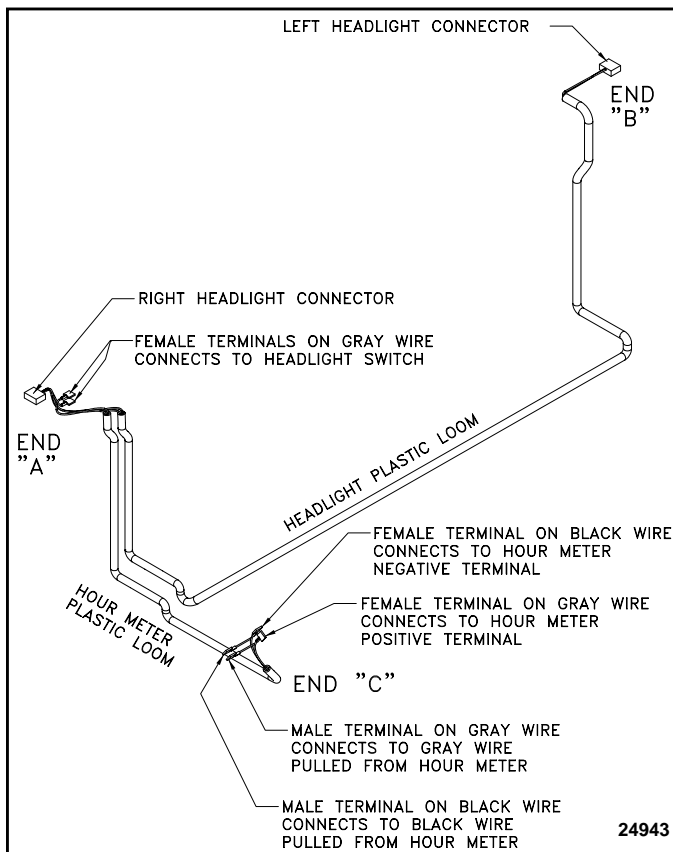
LEFT HEADLIGHT CONNECTOR

END "B"

RIGHT HEADLIGHT CONNECTOR

FEMALE TERMINALS ON GRAY WIRE CONNECTS TO HEADLIGHT SWITCH

END "A"

HEADLIGHT PLASTIC LOOM

FEMALE TERMINAL ON BLACK WIRE CONNECTS TO HOUR METER NEGATIVE TERMINAL

FEMALE TERMINAL ON GRAY WIRE CONNECTS TO HOUR METER POSITIVE TERMINAL

HOUR METER PLASTIC LOOM

END "C"

MALE TERMINAL ON GRAY WIRE CONNECTS TO GRAY WIRE PULLED FROM HOUR METER

MALE TERMINAL ON BLACK WIRE CONNECTS TO BLACK WIRE PULLED FROM HOUR METER

24943